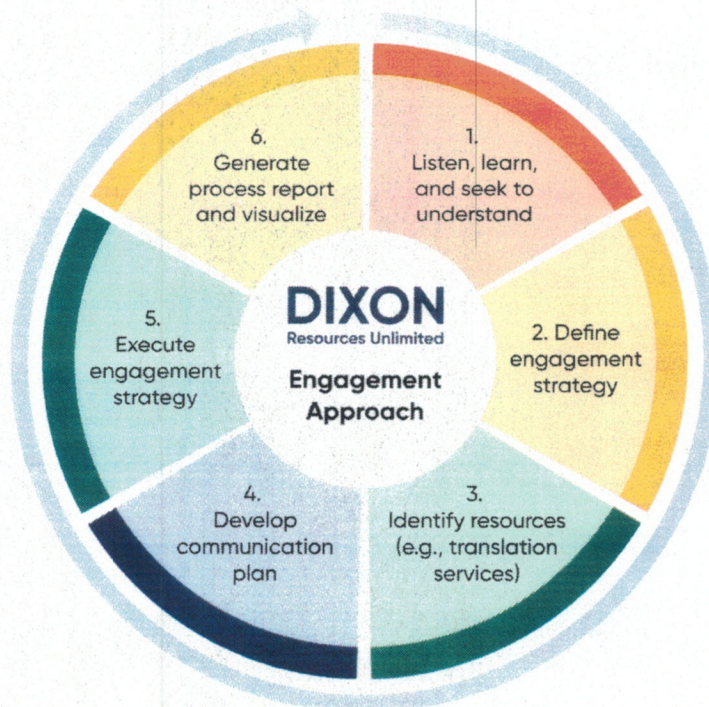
DIXON
Resources Unlimited

Engagement Approach

1. Listen, learn, and seek to understand

2. Define engagement strategy

3. Identify resources (e.g., translation services)

4. Develop communication plan

5. Execute engagement strategy

6. Generate process report and visualize